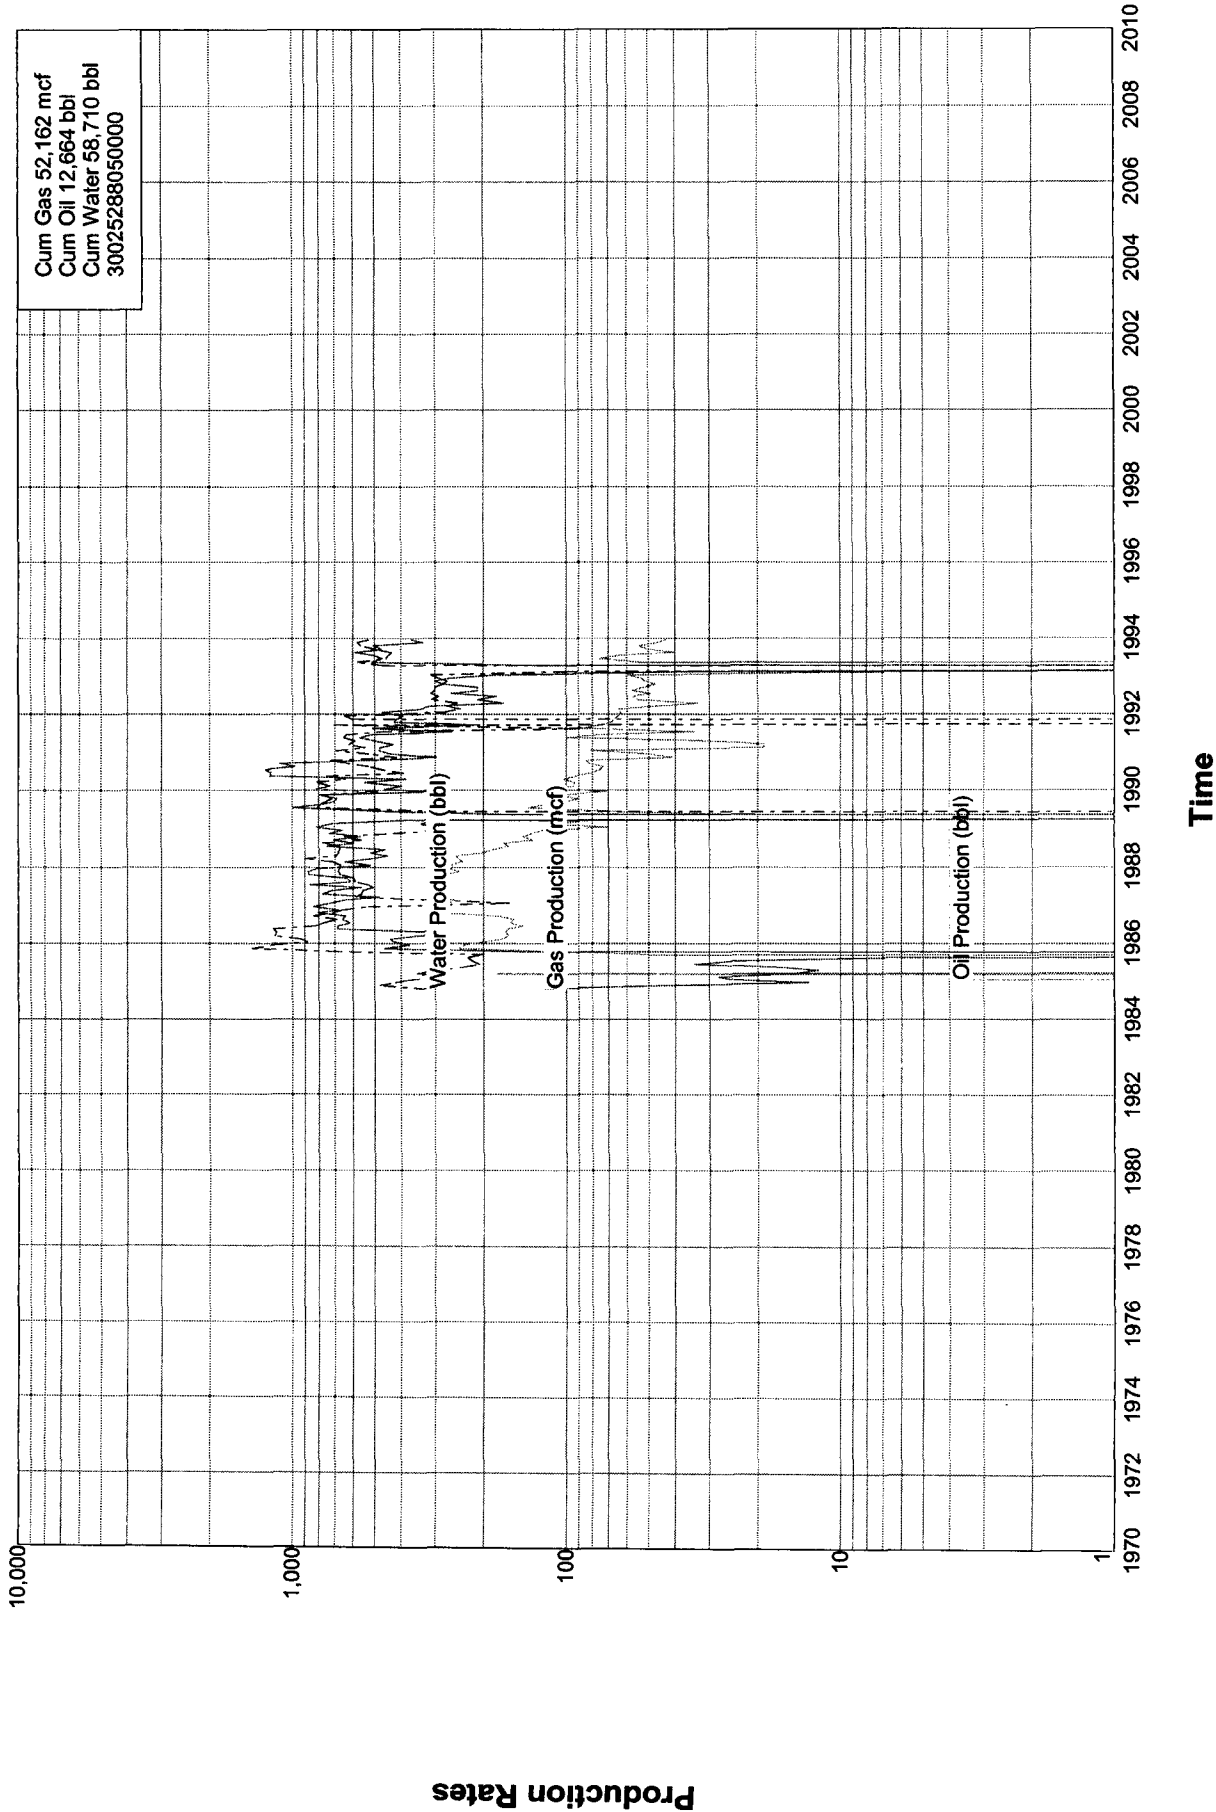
Cum Gas 52,162 mcf
Cum Oil 12,664 bbl
Cum Water 58,710 bbl
30025288050000

Water Production (bbl)

Gas Production (mcf)

Oil Production (bbl)

10,000
1,000
100
10
1

1970 1972 1974 1976 1978 1980 1982 1984 1986 1988 1990 1992 1994 1996 1998 2000 2002 2004 2006 2008 2010

Time

Production Rates